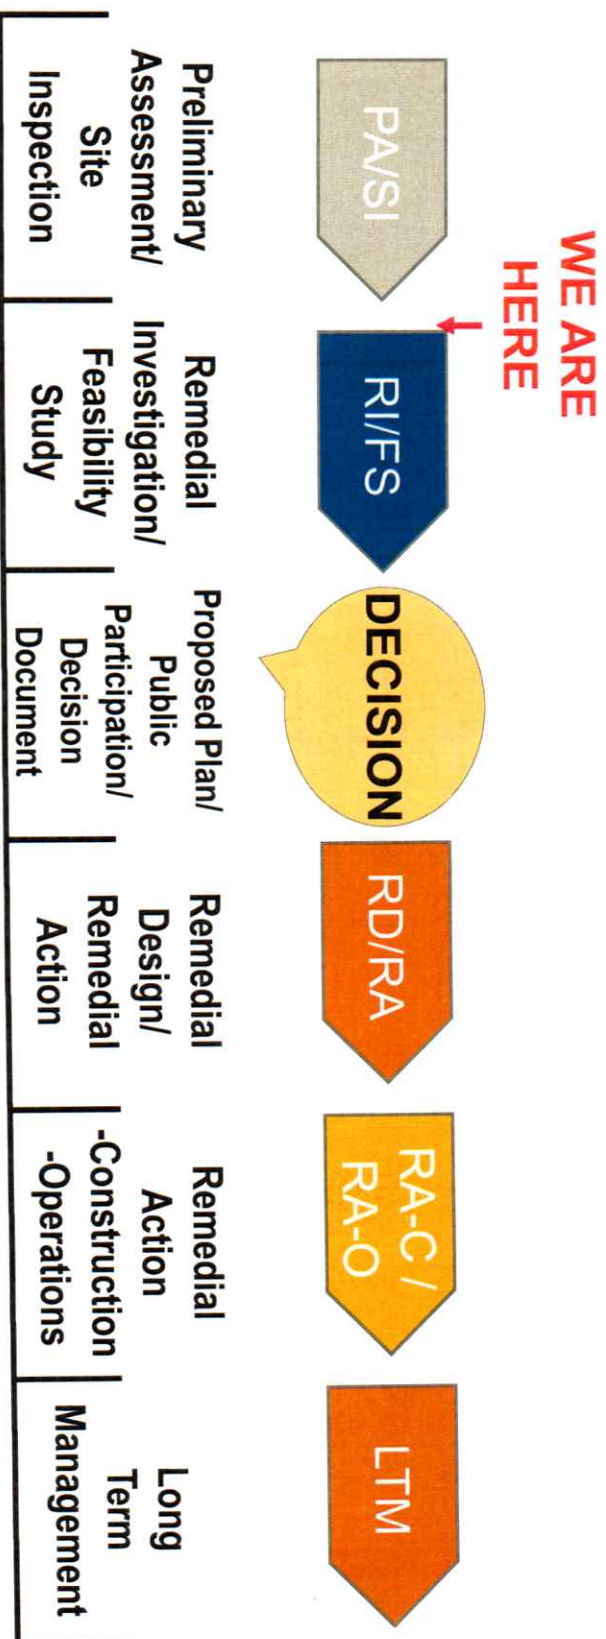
WE ARE HERE

PA/SI

Preliminary Assessment/ Site Inspection

RI/FS

Remedial Investigation/ Feasibility Study

DECISION

Proposed Plan/ Public Participation/ Decision Document

RD/RA

Remedial Design/ Remedial Action

RA-C / RA-O

Remedial Action -Construction -Operations

LTM

Long Term Management